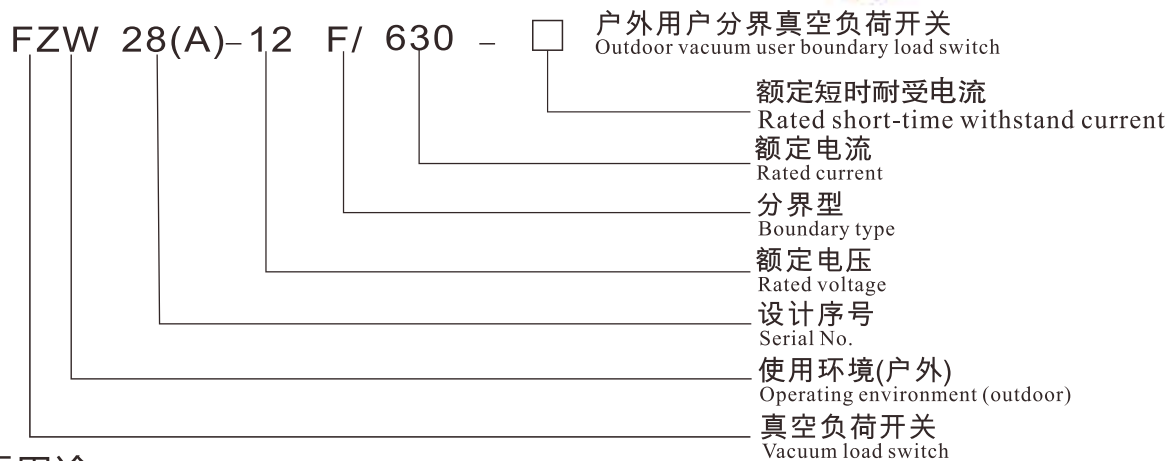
FZW 28(A)-12 F/ 630 - □ 户外用户分界真空负荷开关
Outdoor vacuum user boundary load switch

额定短时耐受电流
Rated short-time withstand current

额定电流
Rated current

分界型
Boundary type

额定电压
Rated voltage

设计序号
Serial No.

使用环境(户外)
Operating environment (outdoor)

真空负荷开关
Vacuum load switch

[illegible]